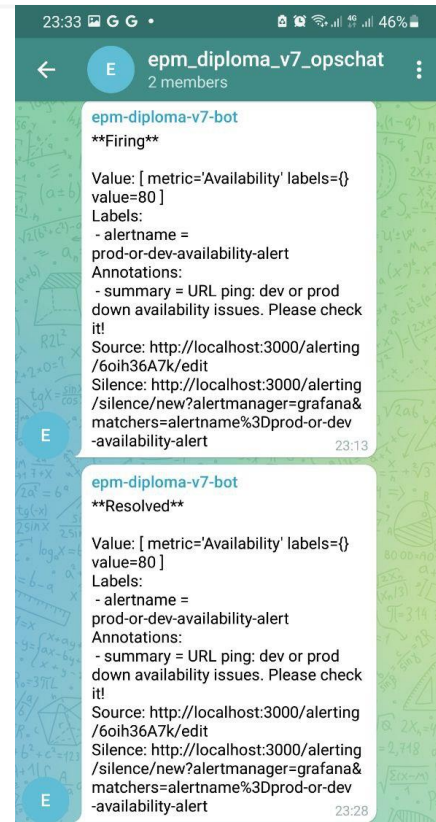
23:33 G G • 46%

epm_diploma_v7_opschat
2 members

E

epm-diploma-v7-bot
**Firing**

Value: [ metric='Availability' labels={} value=80 ]
Labels:
- alertname = prod-or-dev-availability-alert
Annotations:
- summary = URL ping: dev or prod down availability issues. Please check it!
Source: http://localhost:3000/alerting/6oih36A7k/edit
Silence: http://localhost:3000/alerting/silence/new?alertmanager=grafana&matchers=alertname%3Dprod-or-dev-availability-alert
23:13

E

epm-diploma-v7-bot
**Resolved**

Value: [ metric='Availability' labels={} value=80 ]
Labels:
- alertname = prod-or-dev-availability-alert
Annotations:
- summary = URL ping: dev or prod down availability issues. Please check it!
Source: http://localhost:3000/alerting/6oih36A7k/edit
Silence: http://localhost:3000/alerting/silence/new?alertmanager=grafana&matchers=alertname%3Dprod-or-dev-availability-alert
23:28